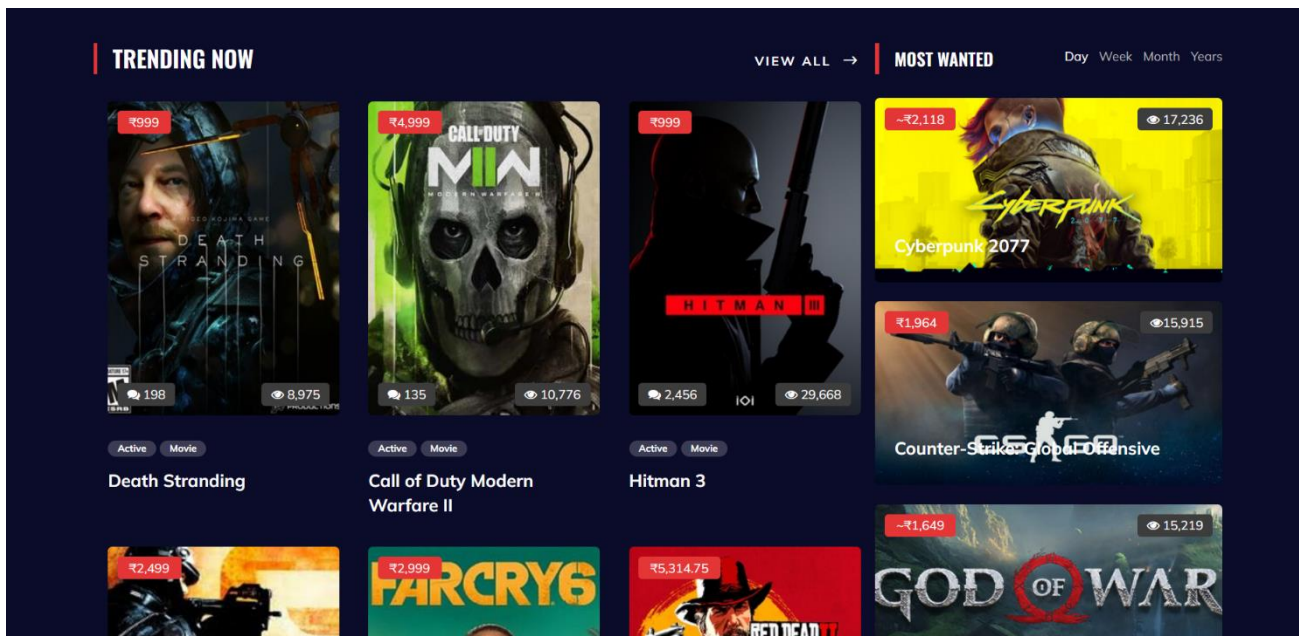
TRENDING NOW

VIEW ALL →

MOST WANTED

Day Week Month Years

₹999
DEATH STRANDING
198
8,975
Active Movie
Death Stranding

₹4,999
CALL OF DUTY MW II MODERN WARFARE II
135
10,776
Active Movie
Call of Duty Modern Warfare II

₹999
HITMAN III
2,456
29,668
Active Movie
Hitman 3

~₹2,118
17,236
Cyberpunk
Cyberpunk 2077

₹1,964
15,915
Counter-Strike: Global Offensive

~₹1,649
15,219
GOD OF WAR

₹2,499

₹2,999
FARCRY6

₹5,314.75
RED DEAD II